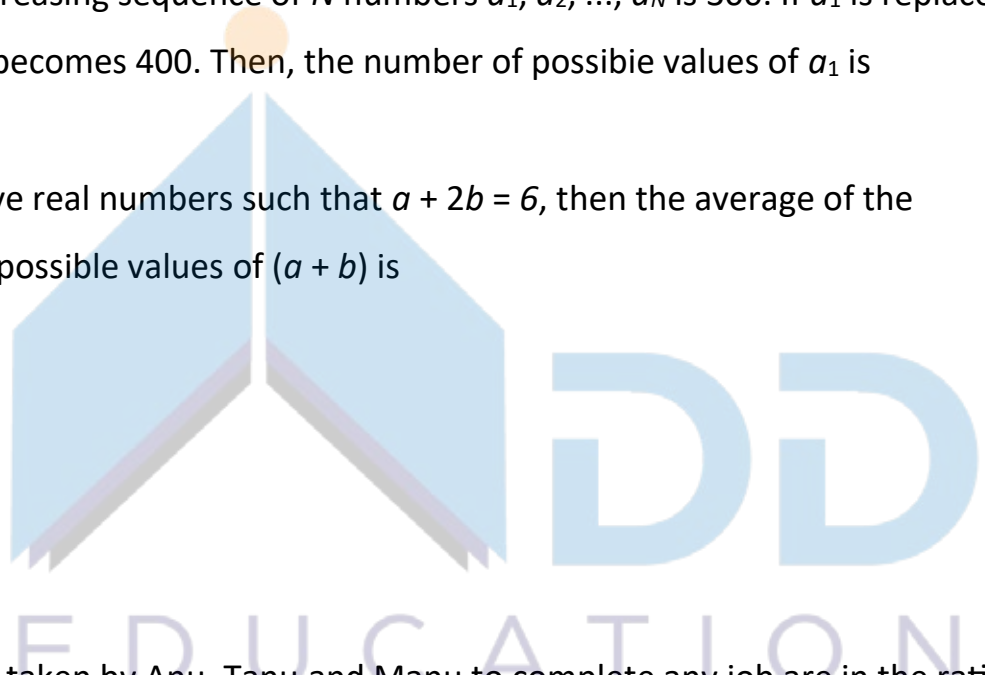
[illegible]reasing sequence of $N$ numbers $a_1, a_2, ..., a_N$ is 300. If $a_1$ is replace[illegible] becomes 400. Then, the number of possibie values of $a_1$ is

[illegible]ve real numbers such that $a + 2b = 6$, then the average of the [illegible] possible values of $(a + b)$ is

EDUCATION

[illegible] taken by Anu, Tanu and Manu to complete any job are in the rati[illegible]